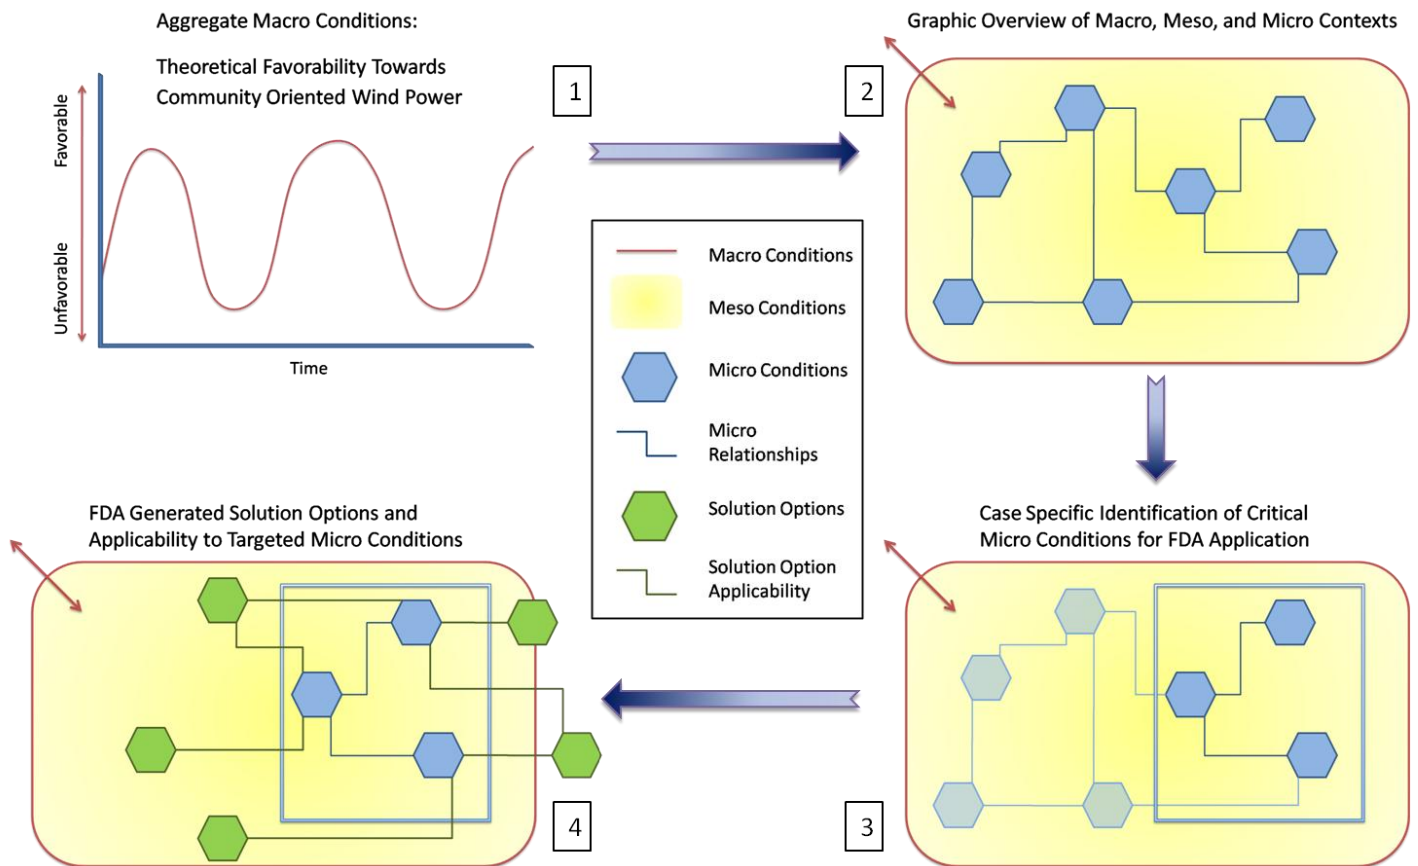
Aggregate Macro Conditions:

Theoretical Favorability Towards Community Oriented Wind Power

Favorable

Unfavorable

Time

1

2

Graphic Overview of Macro, Meso, and Micro Contexts

Macro Conditions

Meso Conditions

Micro Conditions

Micro Relationships

Solution Options

Solution Option Applicability

FDA Generated Solution Options and Applicability to Targeted Micro Conditions

Case Specific Identification of Critical Micro Conditions for FDA Application

4

3